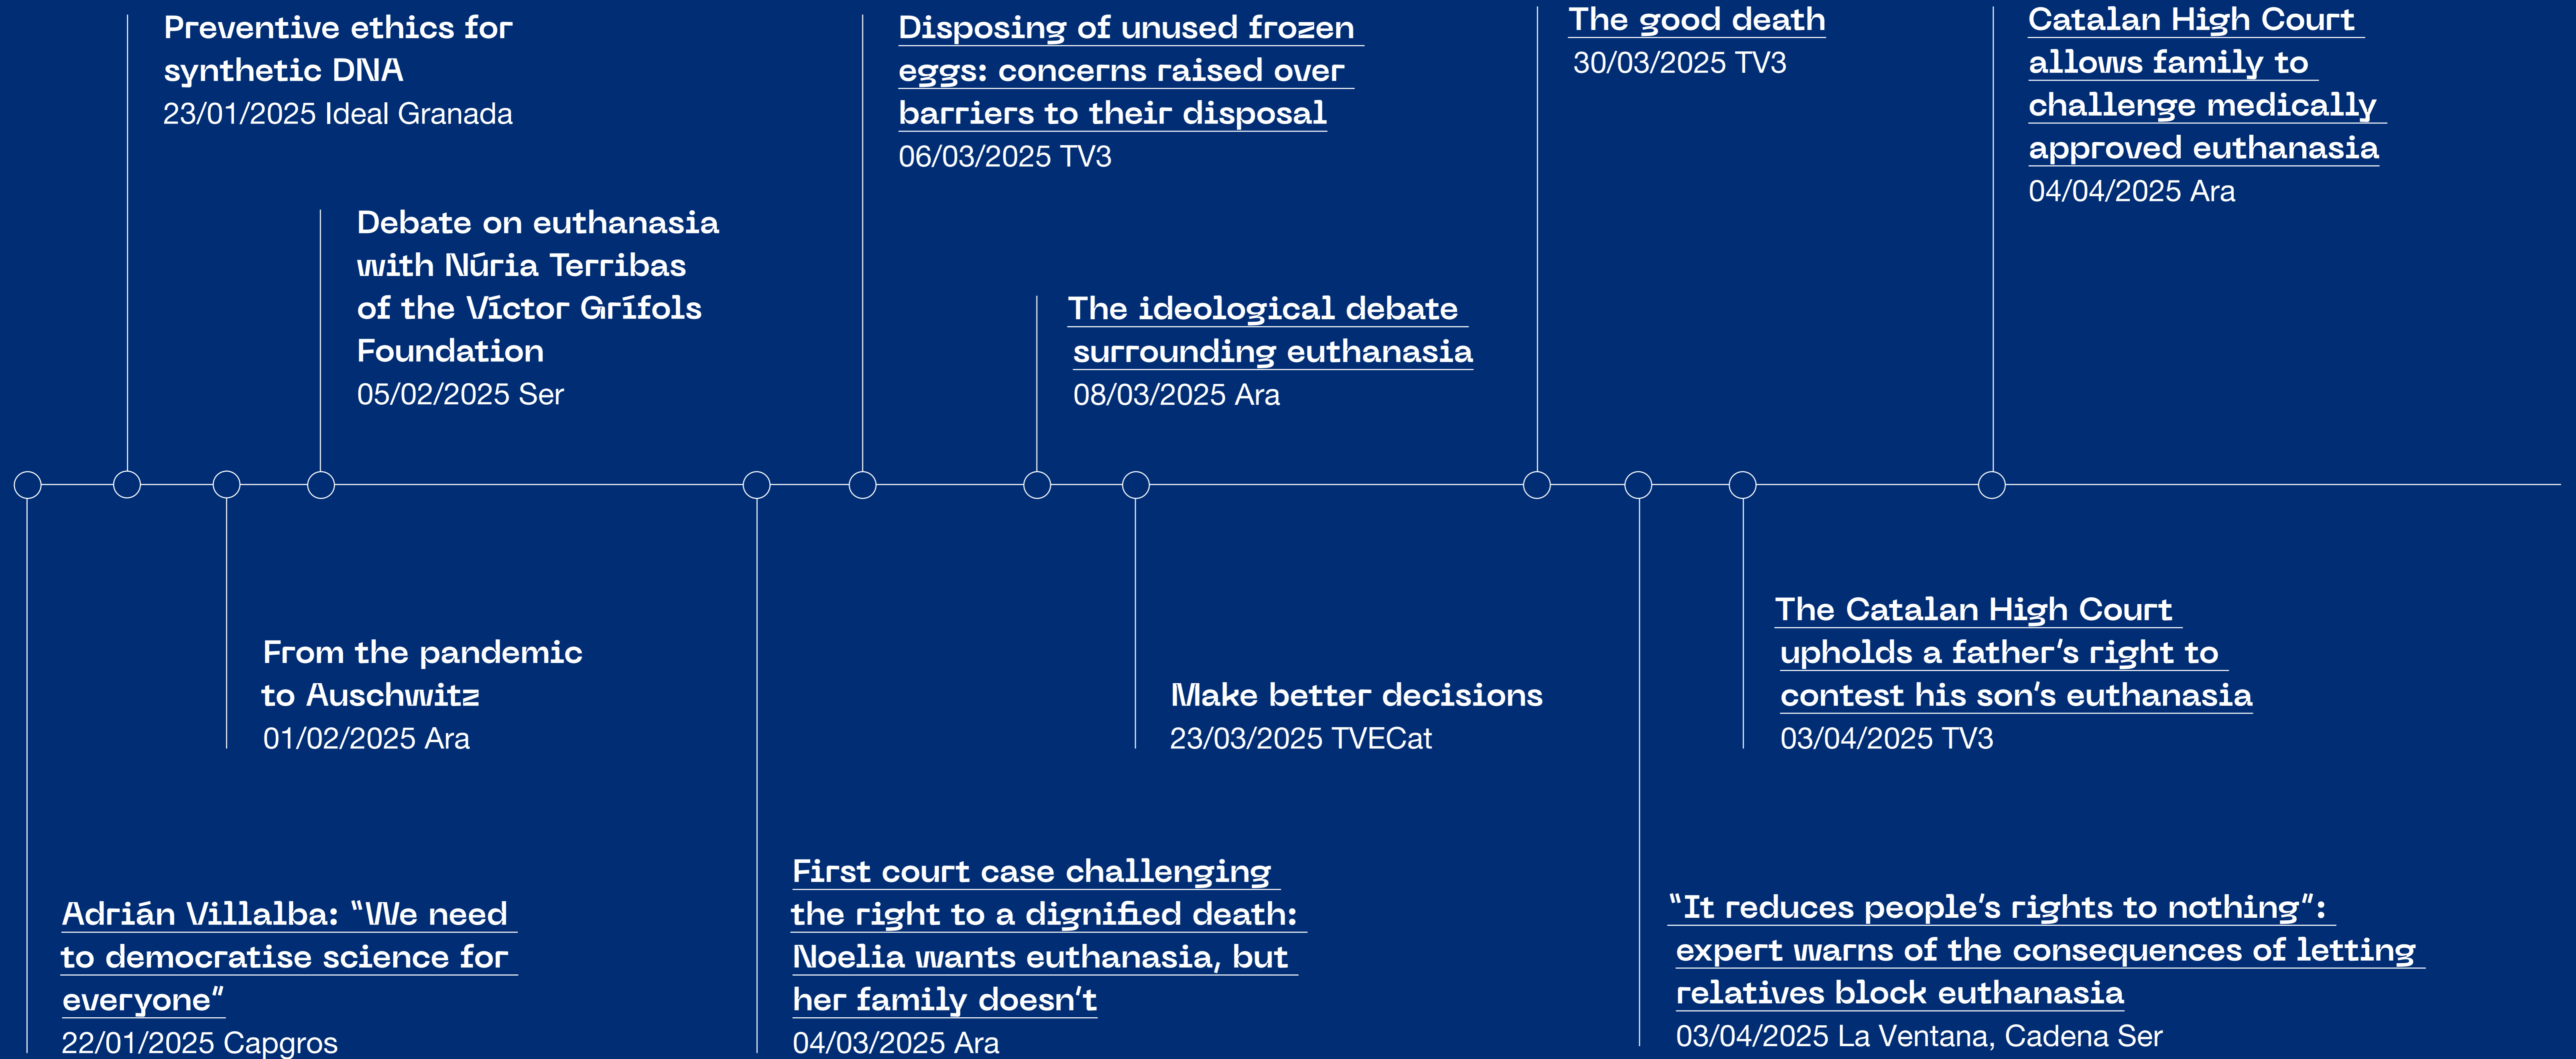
Preventive ethics for synthetic DNA
23/01/2025 Ideal Granada

Debate on euthanasia with Núria Terribas of the Víctor Grífols Foundation
05/02/2025 Ser

Disposing of unused frozen eggs: concerns raised over barriers to their disposal
06/03/2025 TV3

The ideological debate surrounding euthanasia
08/03/2025 Ara

The good death
30/03/2025 TV3

Catalan High Court allows family to challenge medically approved euthanasia
04/04/2025 Ara

Adrián Villalba: "We need to democratise science for everyone"
22/01/2025 Capgros

From the pandemic to Auschwitz
01/02/2025 Ara

First court case challenging the right to a dignified death: Noelia wants euthanasia, but her family doesn't
04/03/2025 Ara

Make better decisions
23/03/2025 TVECat

"It reduces people's rights to nothing": expert warns of the consequences of letting relatives block euthanasia
03/04/2025 La Ventana, Cadena Ser

The Catalan High Court upholds a father's right to contest his son's euthanasia
03/04/2025 TV3